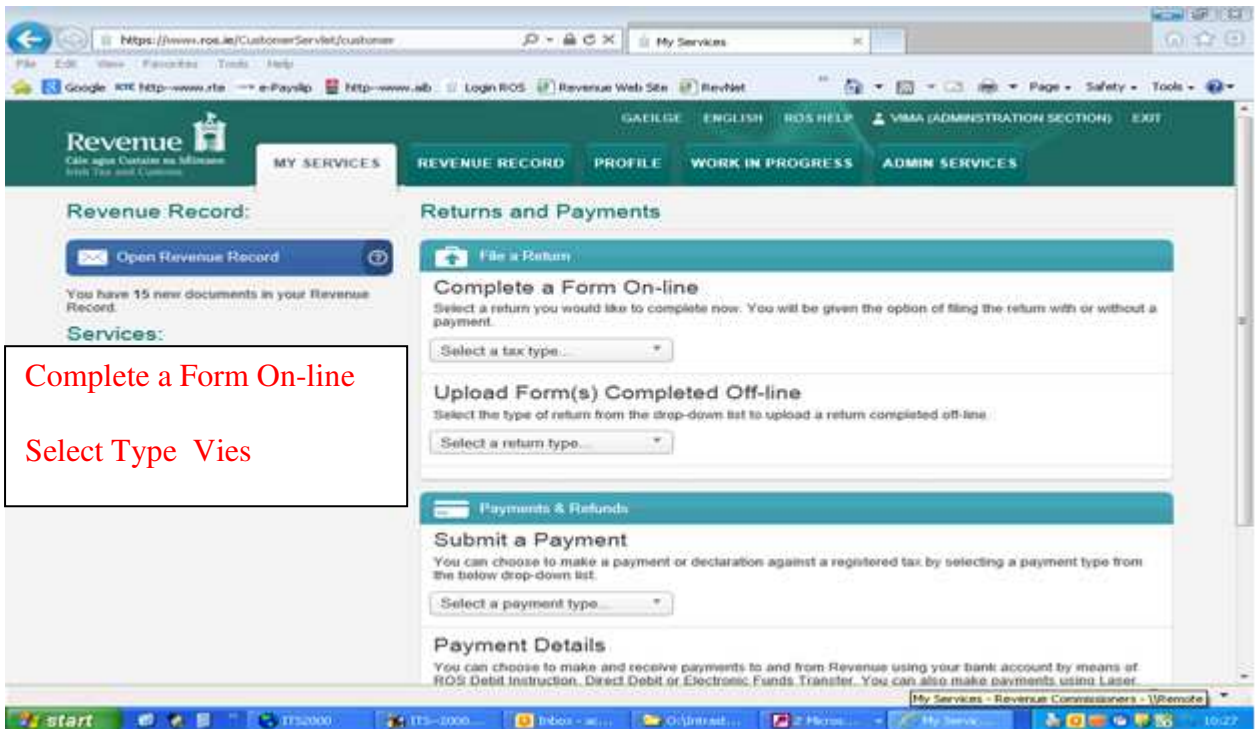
https://www.ros.ie/CustomerServlet/customer
My Services
File Edit View Favorites Tools Help
Google http-www.rte e-Payslip http-www.aib Login ROS Revenue Web Site RevNet
Page Safety Tools

Revenue
Cáin agus Custaim na hÉireann
Irish Tax and Customs

GAEILGE ENGLISH ROS HELP VIMA (ADMINISTRATION SECTION) EXIT

MY SERVICES REVENUE RECORD PROFILE WORK IN PROGRESS ADMIN SERVICES

Revenue Record:

Open Revenue Record

You have 15 new documents in your Revenue Record.

Services:

Complete a Form On-line

Select Type Vies

Returns and Payments

File a Return

Complete a Form On-line
Select a return you would like to complete now. You will be given the option of filing the return with or without a payment.

Select a tax type...

Upload Form(s) Completed Off-line
Select the type of return from the drop-down list to upload a return completed off-line

Select a return type...

Payments & Refunds

Submit a Payment
You can choose to make a payment or declaration against a registered tax by selecting a payment type from the below drop-down list.

Select a payment type...

Payment Details
You can choose to make and receive payments to and from Revenue using your bank account by means of ROS Debit Instruction, Direct Debit or Electronic Funds Transfer. You can also make payments using Laser.

My Services - Revenue Commissioners - \\Remote

start ITS2000 ITS-2000... Inbox - ... O:\Intranet... 2 Micros... My Servic... 10:27